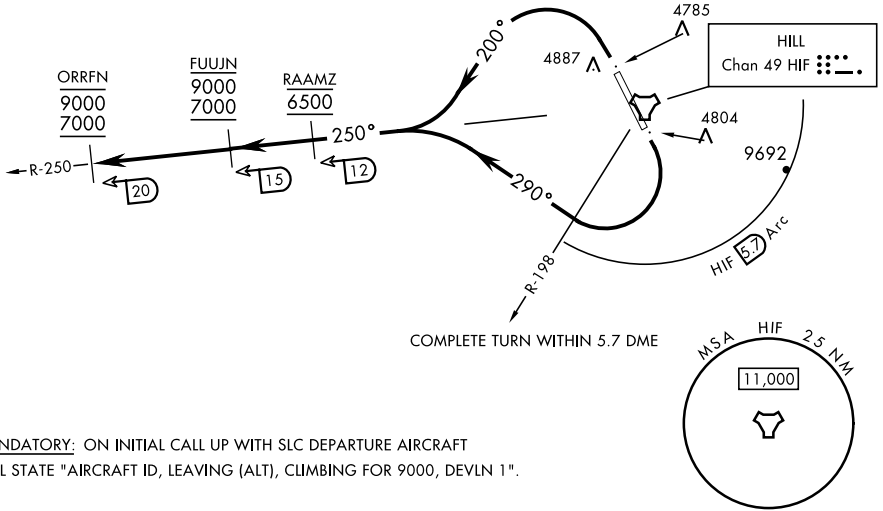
4785

HILL
Chan 49 HIF

200°

4887

ORRFN
9000
7000

FUUJN
9000
7000

RAAMZ
6500

250°

4804

9692

R-250

20

15

12

290°

R-198

HIF 5.7 Arc

COMPLETE TURN WITHIN 5.7 DME

MSA HIF 25 NM

11,000

NDATORY: ON INITIAL CALL UP WITH SLC DEPARTURE AIRCRAFT
L STATE "AIRCRAFT ID, LEAVING (ALT), CLIMBING FOR 9000, DEVLN 1".